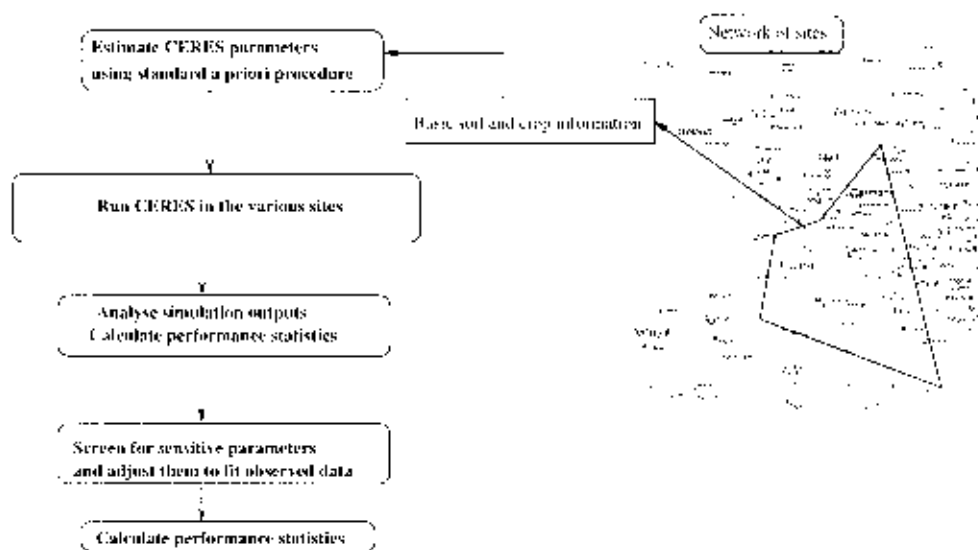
Estimate CERES parameters using standard a priori procedure

Network of sites

Basic soil and crop information

Run CERES in the various sites

Analyse simulation outputs
Calculate performance statistics

Screen for sensitive parameters and adjust them to fit observed data

Calculate performance statistics